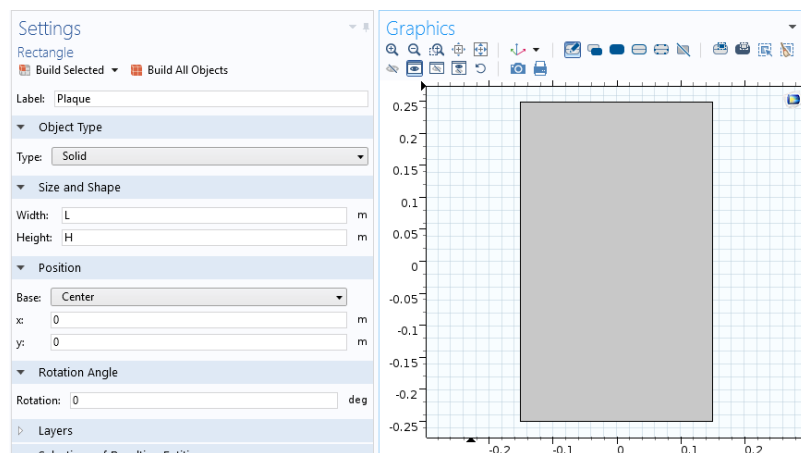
Settings
Rectangle
Build Selected ▾ Build All Objects

Label: Plaque

Object Type

Type: Solid

Size and Shape

Width: L m
Height: H m

Position

Base: Center
x: 0 m
y: 0 m

Rotation Angle

Rotation: 0 deg

Layers

Graphics

0.25
0.2
0.15
0.1
0.05
0
-0.05
-0.1
-0.15
-0.2
-0.25

-0.2 -0.1 0 0.1 0.2